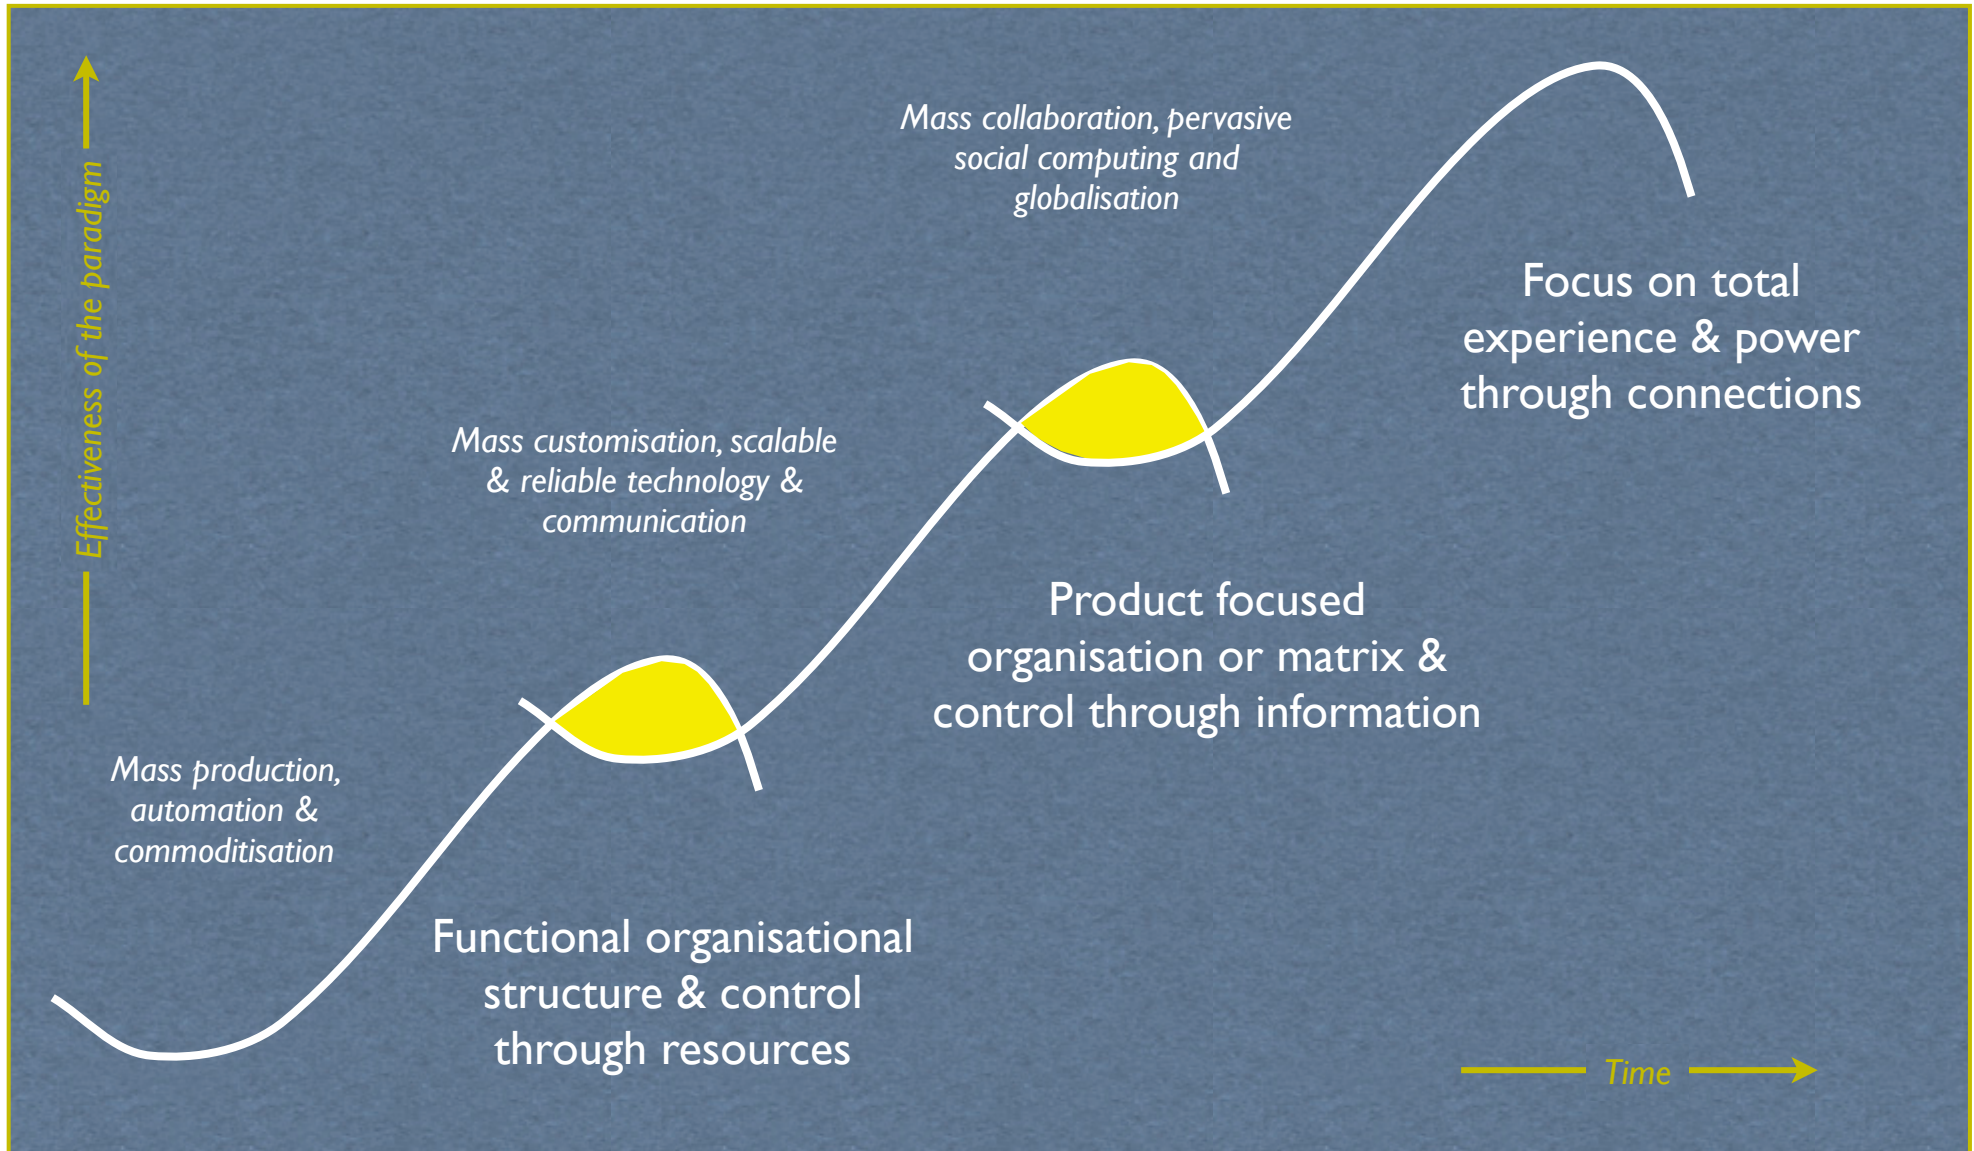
Effectiveness of the paradigm

Mass collaboration, pervasive social computing and globalisation

Focus on total experience & power through connections

Mass customisation, scalable & reliable technology & communication

Product focused organisation or matrix & control through information

Mass production, automation & commoditisation

Functional organisational structure & control through resources

Time